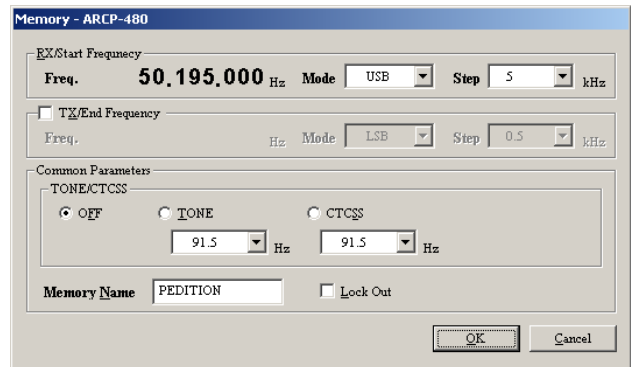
Memory - ARCP-480

RX/Start Frequency

Freq. 50.195.000 Hz Mode USB Step 5 kHz

TX/End Frequency

Freq. Hz Mode LSB Step 0.5 kHz

Common Parameters

TONE/CTCSS

OFF TONE CTCSS

91.5 Hz 91.5 Hz

Memory Name PEDITION Lock Out

OK Cancel